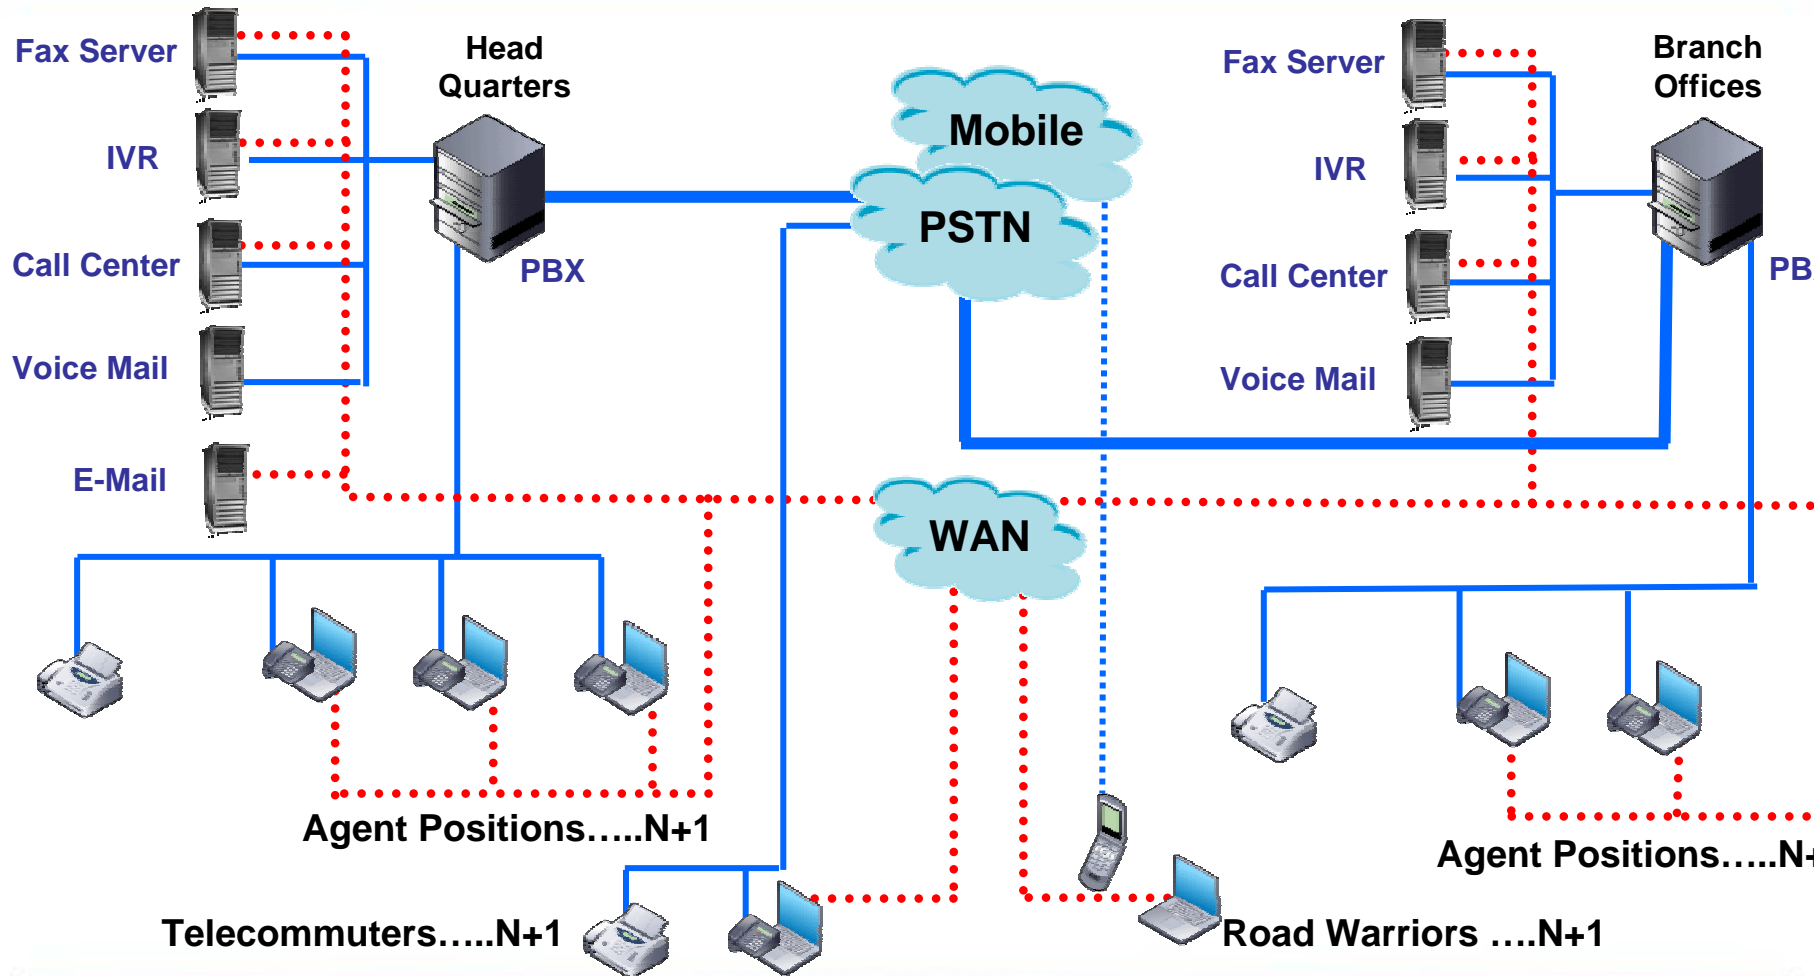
Fax Server
IVR
Call Center
Voice Mail
E-Mail
Head Quarters
PBX
Mobile
PSTN
WAN
Fax Server
IVR
Call Center
Voice Mail
Branch Offices
PB
Agent Positions…..N+1
Telecommuters…..N+1
Road Warriors ….N+1
Agent Positions…..N+